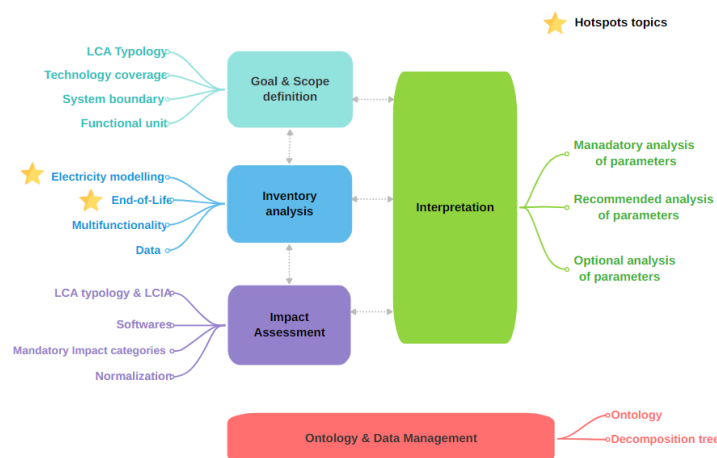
Hotspots topics

LCA Typology
Technology coverage
System boundary
Functional unit

Goal & Scope definition

Electricity modelling
End-of-Life
Multifunctionality
Data

Inventory analysis

LCA typology & LCIA
Softwares
Mandatory Impact categories
Normalization

Impact Assessment

Interpretation

Manadatory analysis of parameters
Recommended analysis of parameters
Optional analysis of parameters

Ontology & Data Management

Ontology
Decomposition tree